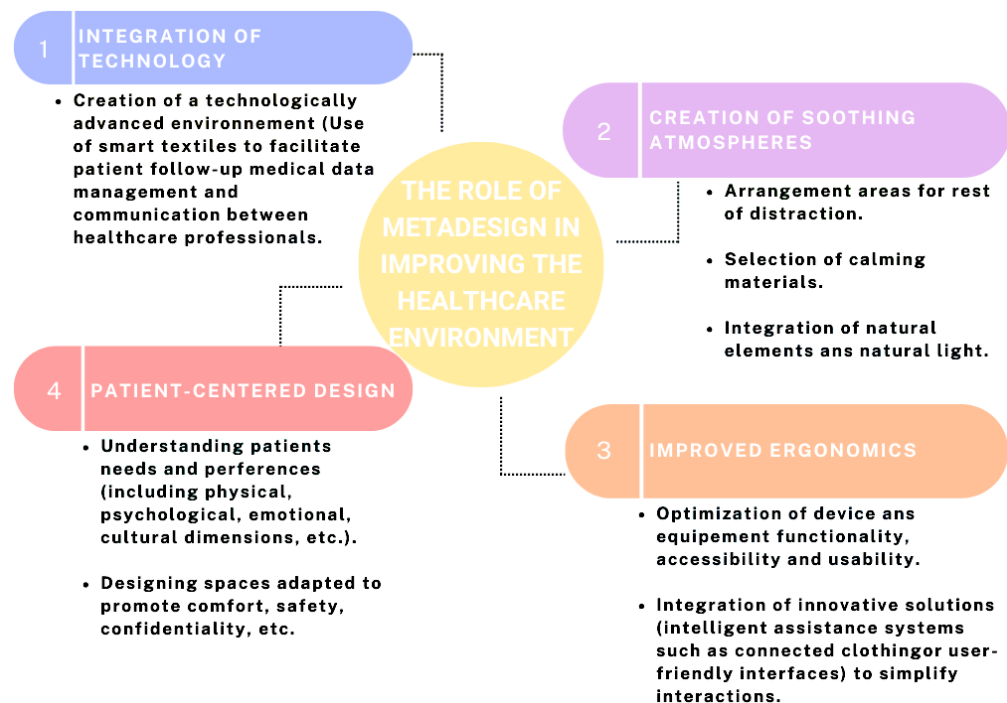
THE ROLE OF METADESIGN IN IMPROVING THE HEALTHCARE ENVIRONMENT

1 INTEGRATION OF TECHNOLOGY

- Creation of a technologically advanced environnement (Use of smart textiles to facilitate patient follow-up medical data management and communication between healthcare professionals.

2 CREATION OF SOOTHING ATMOSPHERES

- Arrangement areas for rest of distraction.
- Selection of calming materials.
- Integration of natural elements ans natural light.

3 IMPROVED ERGONOMICS

- Optimization of device ans equipement functionality, accessibility and usability.
- Integration of innovative solutions (intelligent assistance systems such as connected clothingor user-friendly interfaces) to simplify interactions.

4 PATIENT-CENTERED DESIGN

- Understanding patients needs and perferences (including physical, psychological, emotional, cultural dimensions, etc.).
- Designing spaces adapted to promote comfort, safety, confidentiality, etc.